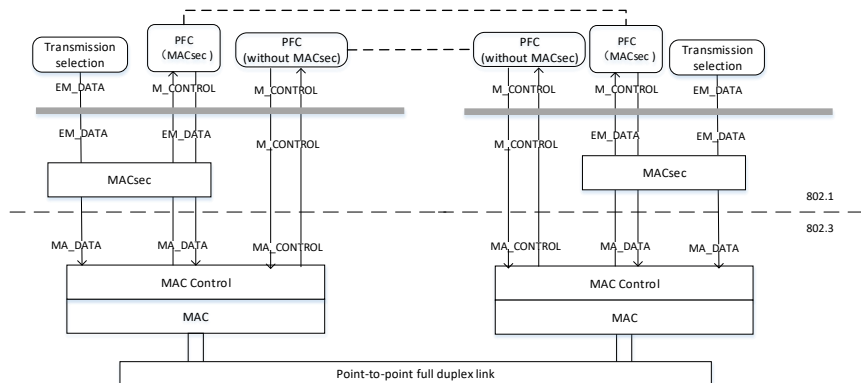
Transmission selection

PFC （MACsec ）

PFC (without MACsec)

PFC (without MACsec)

PFC （MACsec ）

Transmission selection

EM_DATA

M_CONTROL

M_CONTROL

M_CONTROL

M_CONTROL

EM_DATA

EM_DATA

EM_DATA

M_CONTROL

M_CONTROL

EM_DATA

EM_DATA

MACsec

MACsec

802.1

802.3

MA_DATA

MA_DATA

MA_CONTROL

MA_CONTROL

MA_DATA

MA_DATA

MAC Control

MAC

MAC Control

MAC

Point-to-point full duplex link